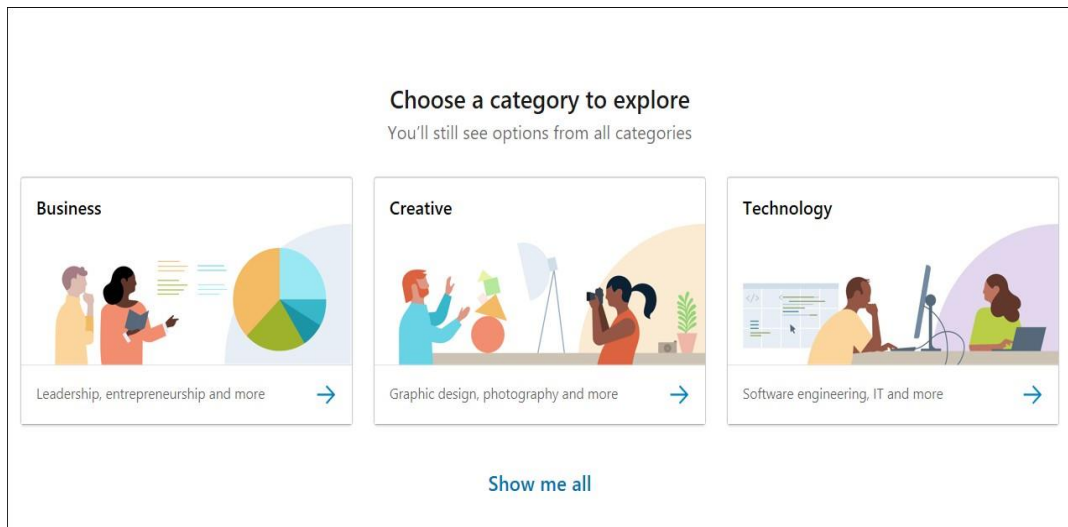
Choose a category to explore

You'll still see options from all categories

Business

Leadership, entrepreneurship and more

Creative

Graphic design, photography and more

Technology

Software engineering, IT and more

Show me all